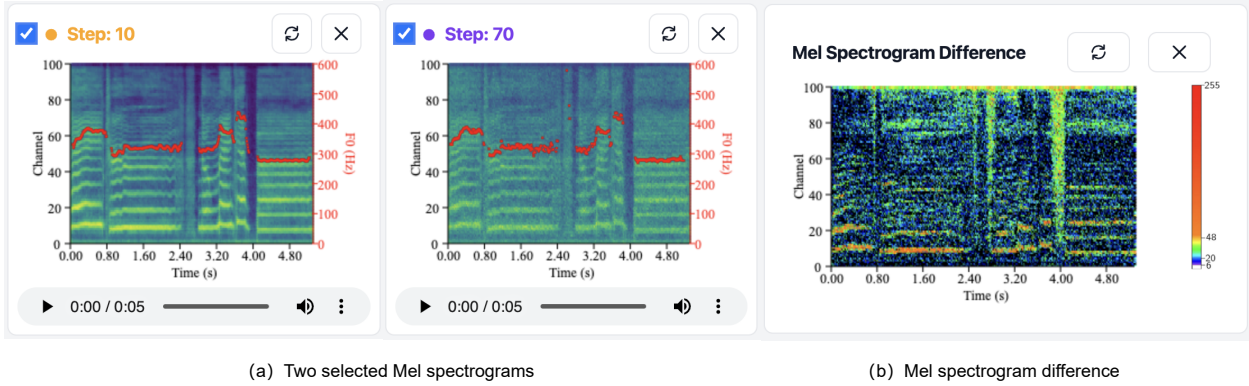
Step: 10

100
80
60
40
20
0
Channel
600
500
400
300
200
100
0
F0 (Hz)
0.00 0.80 1.60 2.40 3.20 4.00 4.80
Time (s)
0:00 / 0:05

Step: 70

100
80
60
40
20
0
600
500
400
300
200
100
0
F0 (Hz)
0.00 0.80 1.60 2.40 3.20 4.00 4.80
Time (s)
0:00 / 0:05

Mel Spectrogram Difference

100
80
60
40
20
0
Channel
0.00 0.80 1.60 2.40 3.20 4.00 4.80
Time (s)
255
48
20
6

(a) Two selected Mel spectrograms

(b) Mel spectrogram difference